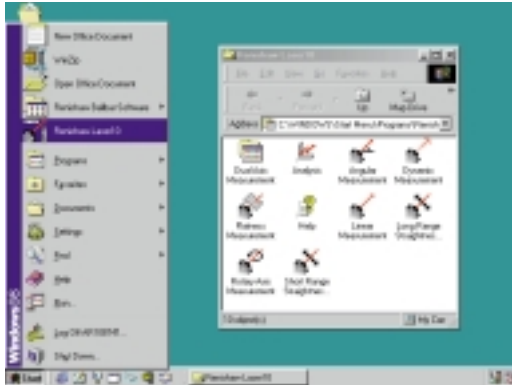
New Office Document

WinZip

Open Office Document

Renishaw Ballbar Software

Renishaw Laser10

Programs

Favorites

Documents

Settings

Find

Help

Run...

Log Off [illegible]...

Shut Down...

Windows98

Start

Renishaw Laser10

File Edit View Go Favorites Help

Back Forward Up Map Drive

Address C:\WINDOWS\Start Menu\Programs\Renish

Dual Axis Measurement

Analysis

Angular Measurement

Dynamic Measurement

Flatness Measurement

Help

Linear Measurement

Long Range Straightness

Rotary Axis Measurement

Short Range Straightness

10 object(s)

My Computer